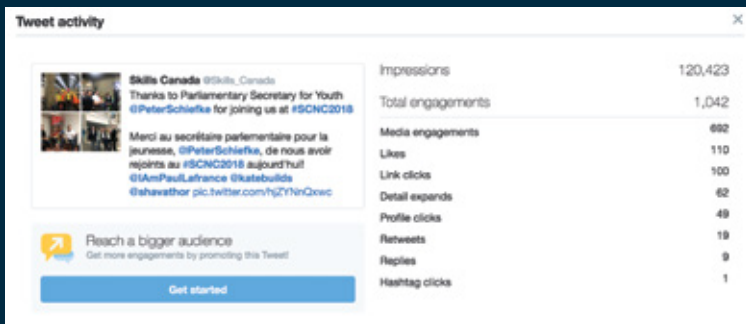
Tweet activity

×

Skills Canada @Skills_Canada
Thanks to Parliamentary Secretary for Youth @PeterSchiefke for joining us at #SCNC2018

Merci au secrétaire parlementaire pour la jeunesse, @PeterSchiefke, de nous avoir rejoints au #SCNC2018 aujourd'hui! @IAmPaulLafrance @katebuilds @shavathor pic.twitter.com/hjZYNnQxwc

Reach a bigger audience
Get more engagements by promoting this Tweet!

Get started

| | |
|---|---|
| Impressions | 120,423 |
| Total engagements | 1,042 |
| Media engagements | 692 |
| Likes | 110 |
| Link clicks | 100 |
| Detail expands | 62 |
| Profile clicks | 49 |
| Retweets | 19 |
| Replies | 9 |
| Hashtag clicks | 1 |